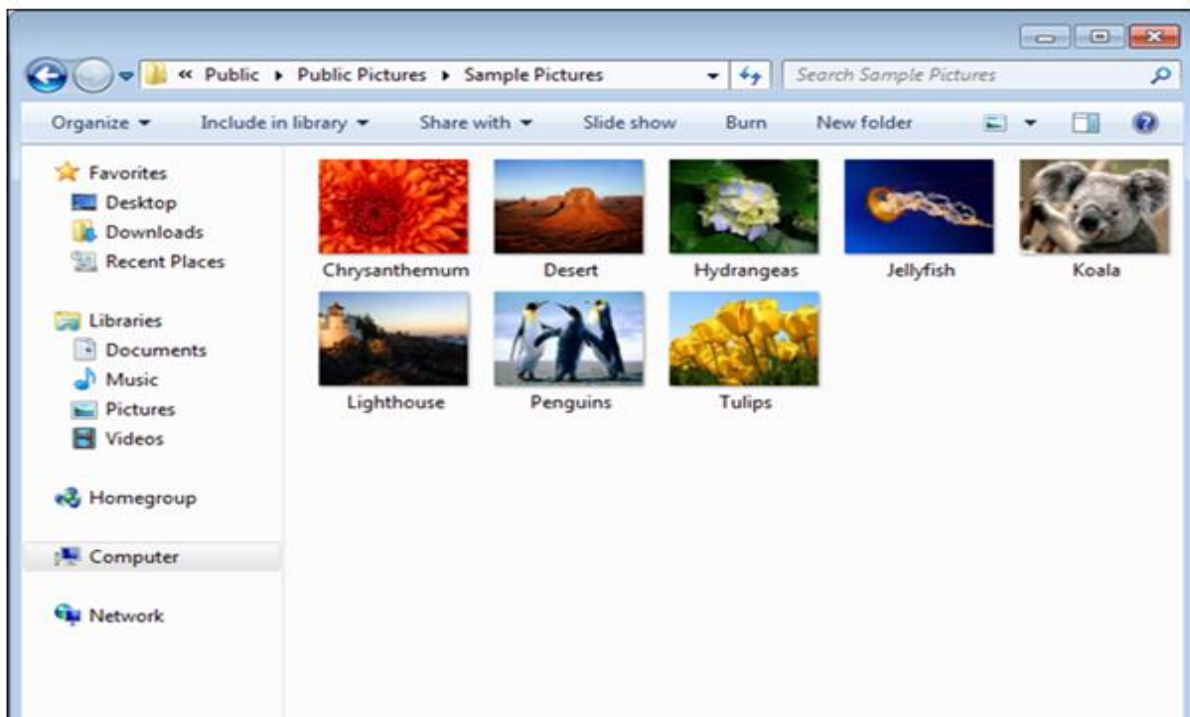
« Public ▸ Public Pictures ▸ Sample Pictures

Search Sample Pictures

Organize ▾ Include in library ▾ Share with ▾ Slide show Burn New folder

Favorites
Desktop
Downloads
Recent Places

Libraries
Documents
Music
Pictures
Videos

Homegroup

Computer

Network

Chrysanthemum
Desert
Hydrangeas
Jellyfish
Koala
Lighthouse
Penguins
Tulips